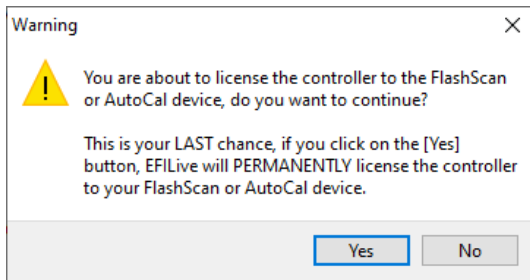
Warning

You are about to license the controller to the FlashScan or AutoCal device, do you want to continue?

This is your LAST chance, if you click on the [Yes] button, EFILive will PERMANENTLY license the controller to your FlashScan or AutoCal device.

Yes
No